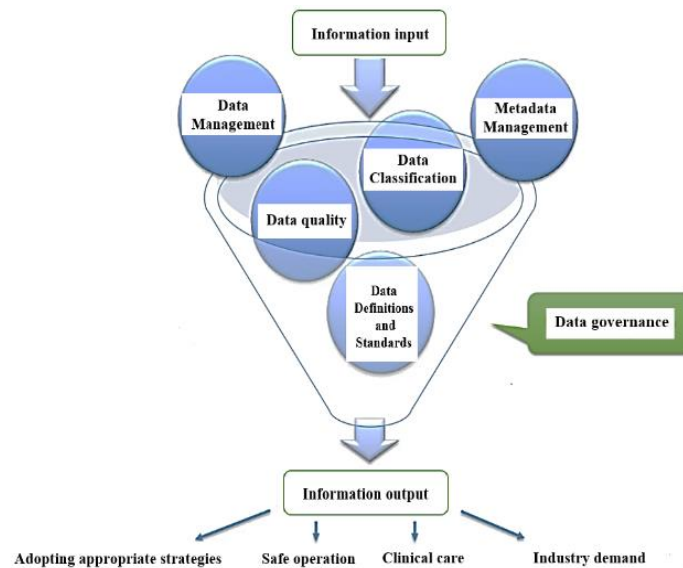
Information input

Data Management

Metadata Management

Data Classification

Data quality

Data Definitions and Standards

Data governance

Information output

Adopting appropriate strategies

Safe operation

Clinical care

Industry demand